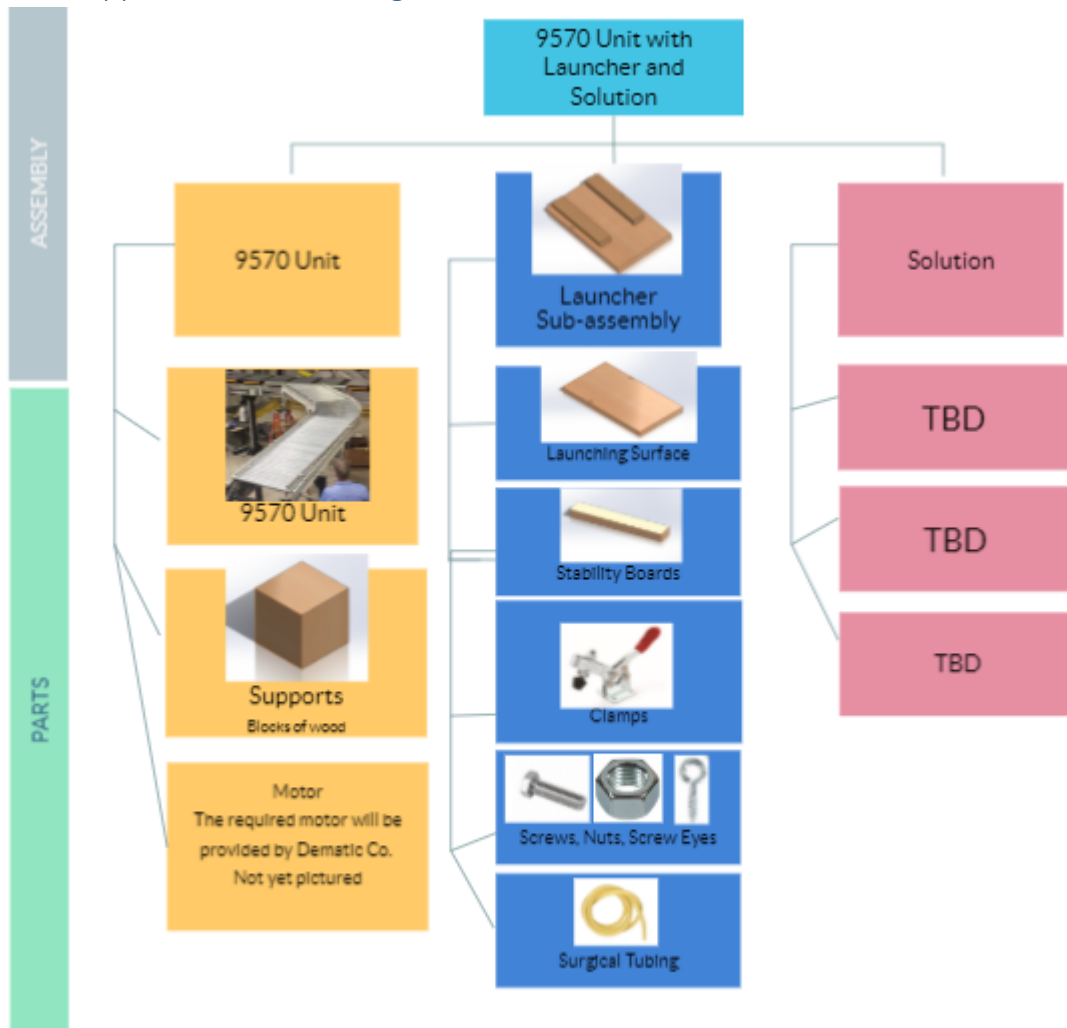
ASSEMBLY

PARTS

9570 Unit with Launcher and Solution

9570 Unit

Launcher Sub-assembly

Solution

9570 Unit

Launching Surface

TBD

Stability Boards

TBD

Supports
Blocks of wood

Clamps

TBD

Motor
The required motor will be provided by Dematic Co.
Not yet pictured

Screws, Nuts, Screw Eyes

Surgical Tubing